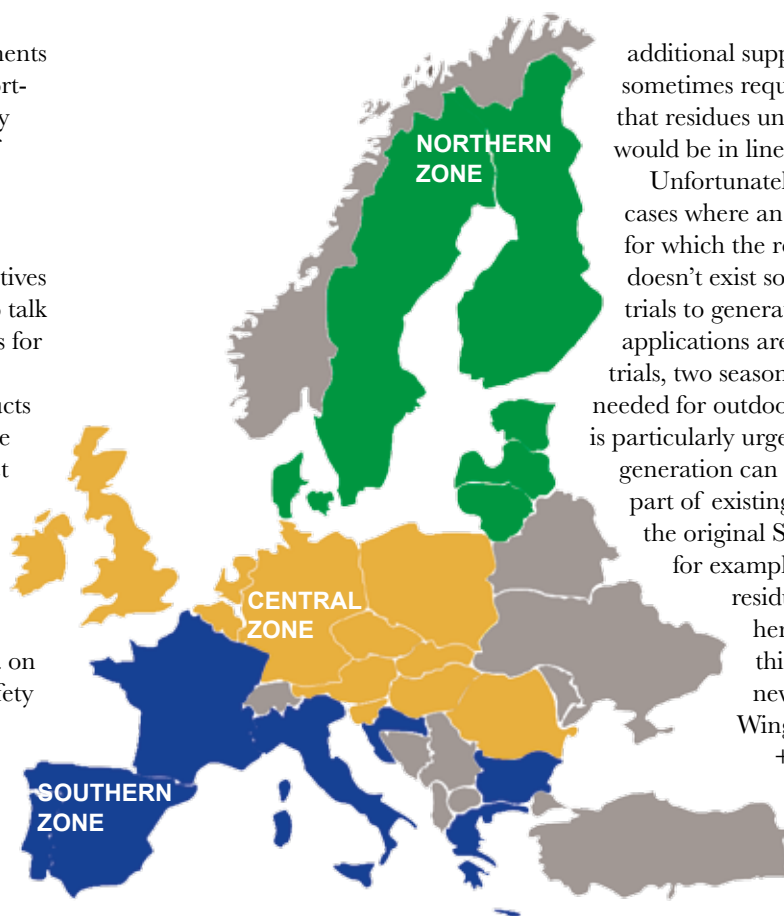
nents
ort-
y

tives
talk
s for

ucts
e
t

on
fety

NORTHERN ZONE

CENTRAL ZONE

SOUTHERN ZONE

additional supp
sometimes requ
that residues un
would be in line
Unfortunatel
cases where an
for which the re
doesn't exist so
trials to genera
applications are
trials, two season
needed for outdoo
is particularly urge
generation can
part of existing
the original S
for exampl
resid
her
thi
nev
Wing
+